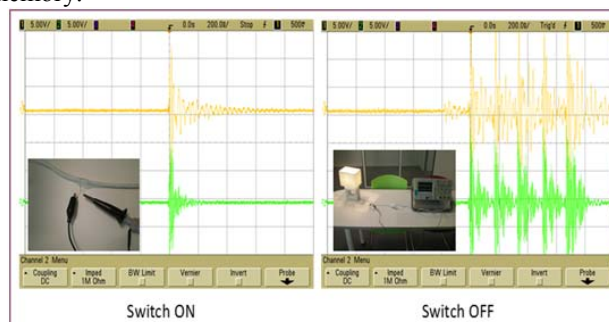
1 5.00V/ 2 5.00V/ 0.0s 200.0$\mu$s/ Stop $f$ 1 500$\overline{m}$

Channel 2 Menu

Coupling DC

Imped 1M Ohm

BW Limit

Vernier

Invert

Probe

Switch ON

1 5.00V/ 2 5.00V/ 0.0s 200.0$\mu$s/ Trig'd $f$ 1 500$\overline{m}$

Channel 2 Menu

Coupling DC

Imped 1M Ohm

BW Limit

Vernier

Invert

Probe

Switch OFF